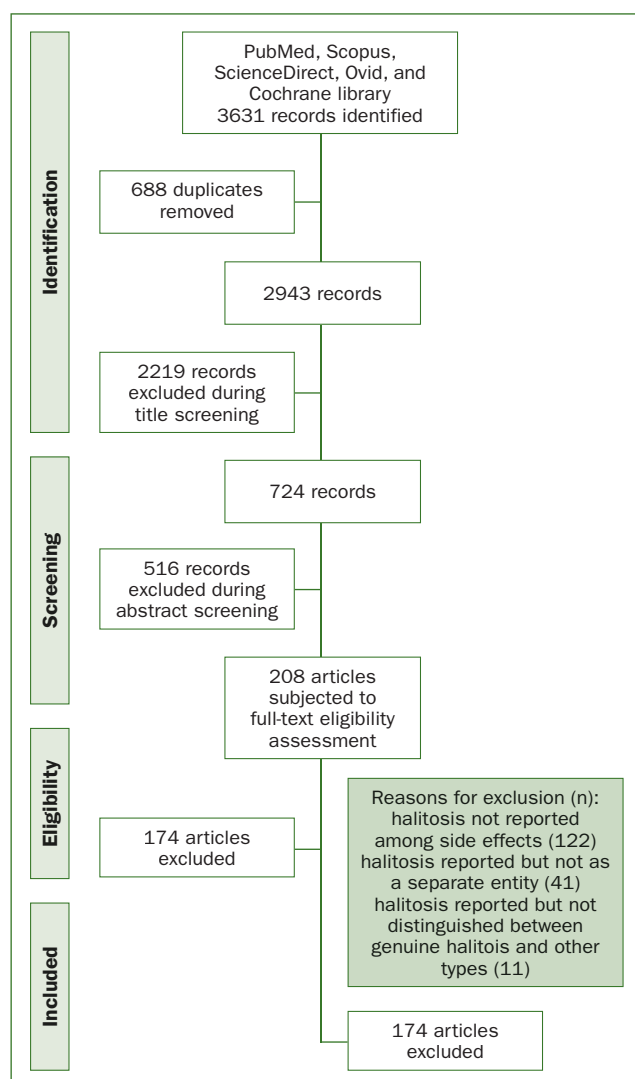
Identification

PubMed, Scopus, ScienceDirect, Ovid, and Cochrane library 3631 records identified

688 duplicates removed

2943 records

2219 records excluded during title screening

Screening

724 records

516 records excluded during abstract screening

208 articles subjected to full-text eligibility assessment

Eligibility

174 articles excluded

Reasons for exclusion (n): halitosis not reported among side effects (122) halitosis reported but not as a separate entity (41) halitosis reported but not distinguished between genuine halitois and other types (11)

Included

174 articles excluded